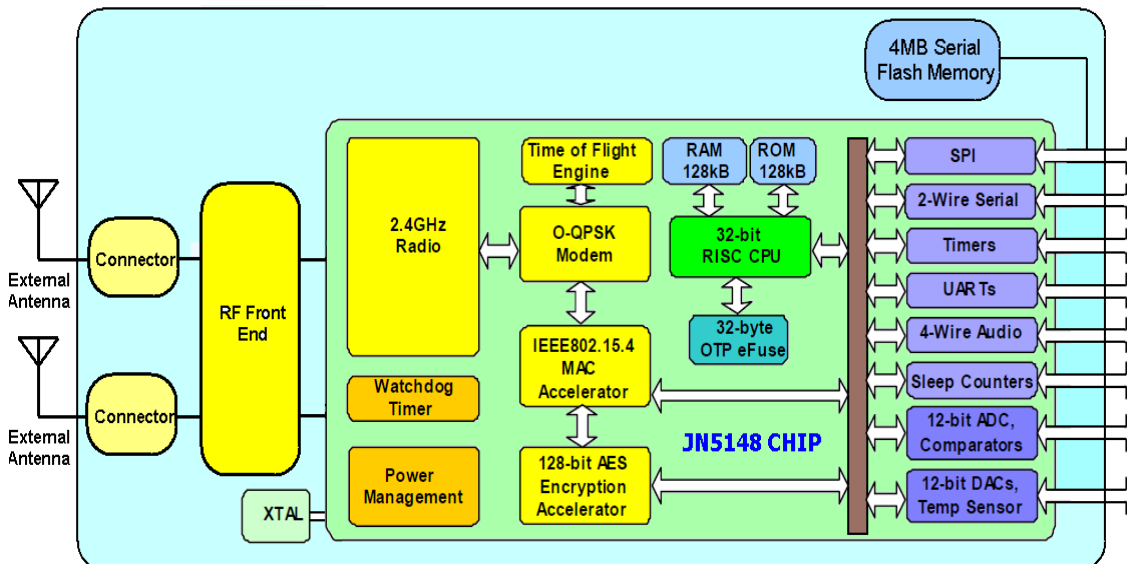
4MB Serial Flash Memory

External Antenna

External Antenna

Connector

Connector

RF Front End

2.4GHz Radio

Watchdog Timer

Power Management

XTAL

Time of Flight Engine

O-QPSK Modem

IEEE802.15.4 MAC Accelerator

128-bit AES Encryption Accelerator

RAM 128kB

ROM 128kB

32-bit RISC CPU

32-byte OTP eFuse

JN5148 CHIP

SPI

2-Wire Serial

Timers

UARTs

4-Wire Audio

Sleep Counters

12-bit ADC, Comparators

12-bit DACs, Temp Sensor